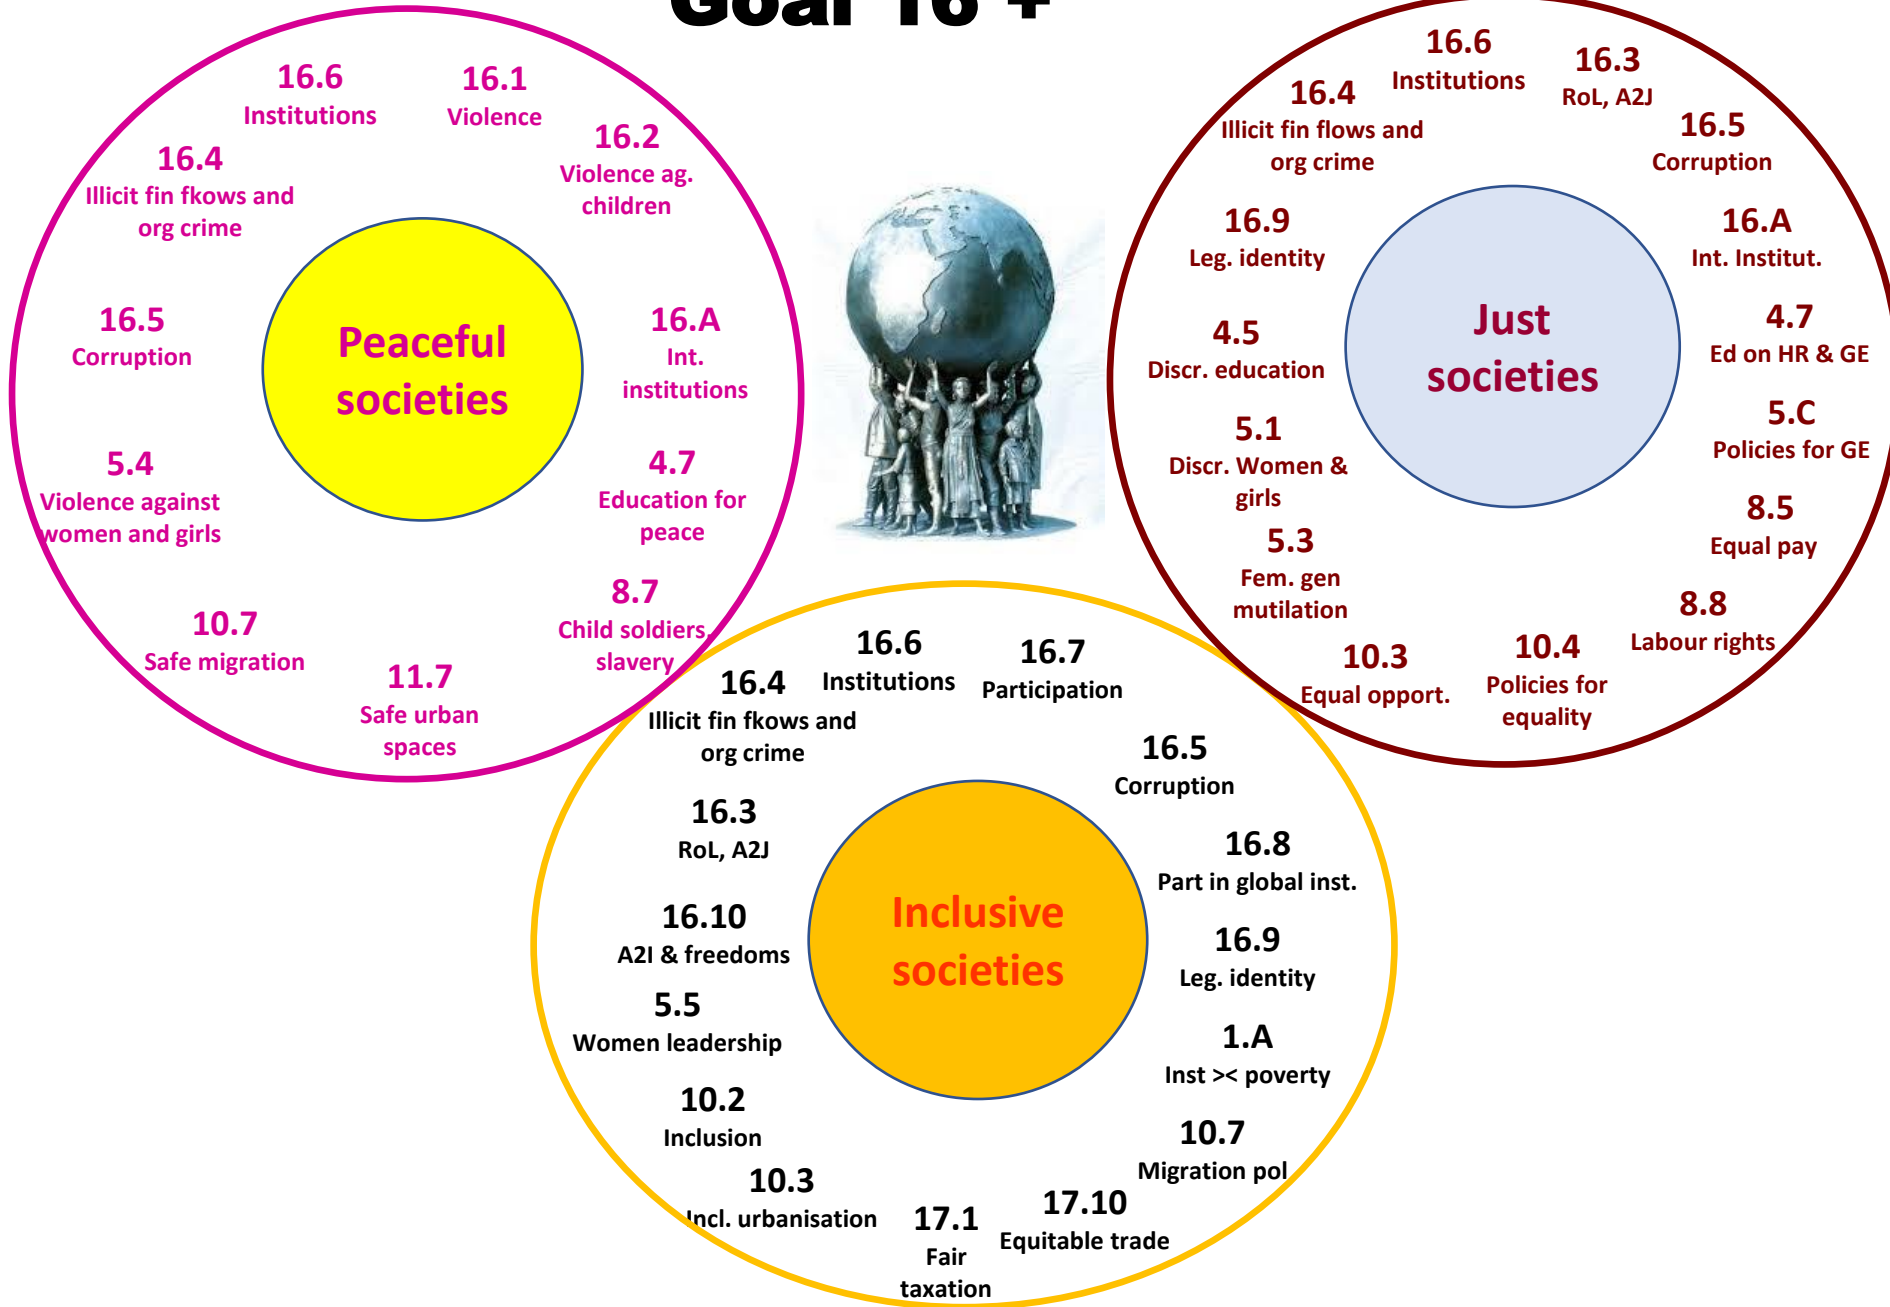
Goal 16 +

16.6
Institutions

16.1
Violence

16.4
Illicit fin fkows and org crime

16.2
Violence ag. children

Peaceful societies

16.5
Corruption

16.A
Int. institutions

5.4
Violence against women and girls

4.7
Education for peace

8.7
Child soldiers, slavery

10.7
Safe migration

11.7
Safe urban spaces

16.6
Institutions

16.3
RoL, A2J

16.4
Illicit fin flows and org crime

16.5
Corruption

16.9
Leg. identity

16.A
Int. Institut.

Just societies

4.5
Discr. education

4.7
Ed on HR & GE

5.1
Discr. Women & girls

5.C
Policies for GE

5.3
Fem. gen mutilation

8.5
Equal pay

8.8
Labour rights

10.3
Equal opport.

10.4
Policies for equality

16.6
Institutions

16.7
Participation

16.4
Illicit fin fkows and org crime

16.5
Corruption

16.3
RoL, A2J

16.8
Part in global inst.

Inclusive societies

16.10
A2I & freedoms

16.9
Leg. identity

5.5
Women leadership

1.A
Inst >< poverty

10.2
Inclusion

10.7
Migration pol

10.3
Incl. urbanisation

17.1
Fair taxation

17.10
Equitable trade